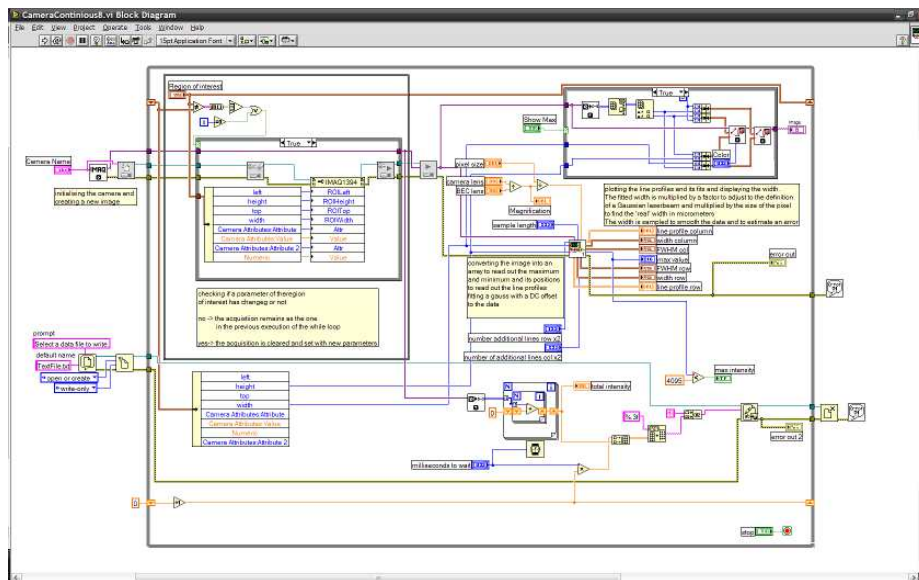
CameraContinious8.vi Block Diagram
File Edit View Project Operate Tools Window Help
15pt Application Font

Region of interest

True

IMAQ1394

left ROILeft
height ROIHeight
top ROITop
width ROIWidth
Camera Attributes:Attribute Attr
Camera Attributes:Value Value
Camera Attributes:Attribute 2 Attr
Numeric Value

Camera Name
IMAQ

initialising the camera and creating a new image

checking if a parameter of theregion of interest has changeg or not

no-> the acquisation remains as the one in the previous execution of the while loop

yes-> the acquisition is cleared and set with new parameters

prompt
Select a data file to write
default name
TextFile.txt
open or create
write-only

left
height
top
width
Camera Attributes:Attribute
Camera Attributes:Value
Numeric
Camera Attributes:Attribute 2

Show Max

True

Color

Image

pixel size

camera lens
BEC lens

Magnification

sample length

plotting the line profiles and its fits and displaying the width.
The fitted width is multiplied by a factor to adjust to the definition of a Gaussian laserbeam and multiplied by the size of the pixel to find the 'real' width in micrometers
The width is sampled to smooth the data and to estimate an error

line profile column
width column
FWHM col
intor value
FWHM row
width row
line profile row

error out

converting the image into an array to read out the maximum and minimum and its positions to read out the line profiles fitting a gauss with a DC offset to the data

number additional lines row x2
number of additional lines col x2

max intensity
4095

total intensity

%.3f

error out 2

milliseconds to wait

stop